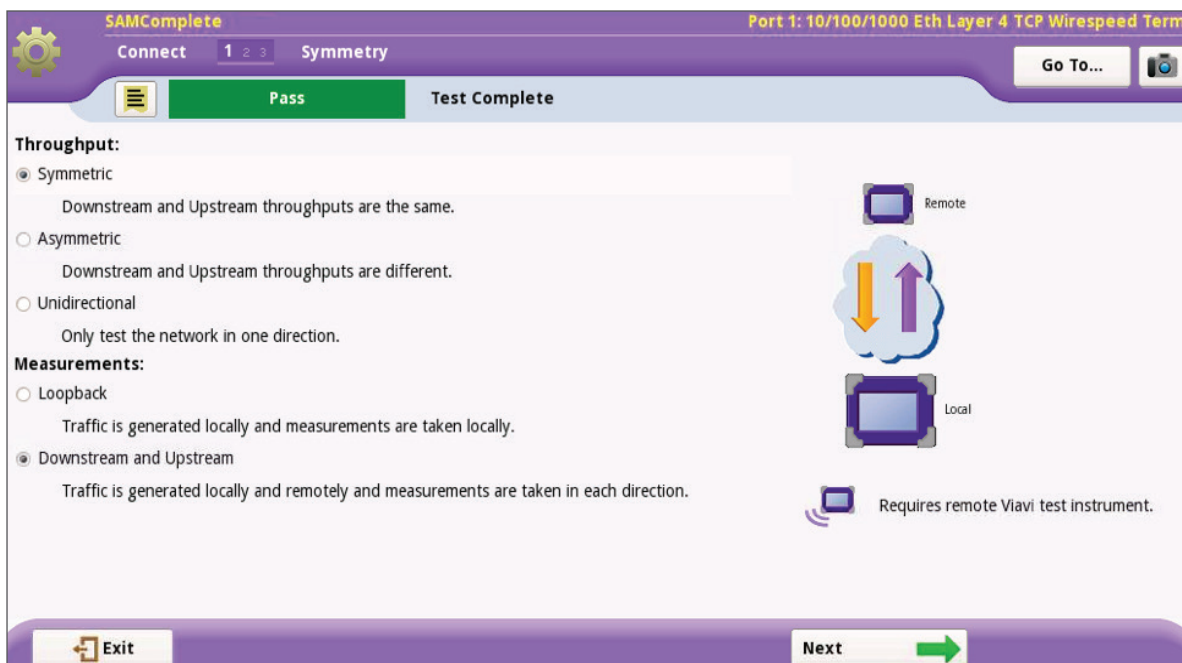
SAMComplete

Port 1: 10/100/1000 Eth Layer 4 TCP Wirespeed Term

Connect 1 2 3 Symmetry

Go To...

Pass

Test Complete

Throughput:

Symmetric

Downstream and Upstream throughputs are the same.

Asymmetric

Downstream and Upstream throughputs are different.

Unidirectional

Only test the network in one direction.

Measurements:

Loopback

Traffic is generated locally and measurements are taken locally.

Downstream and Upstream

Traffic is generated locally and remotely and measurements are taken in each direction.

Remote

Local

Requires remote Viavi test instrument.

Exit

Next